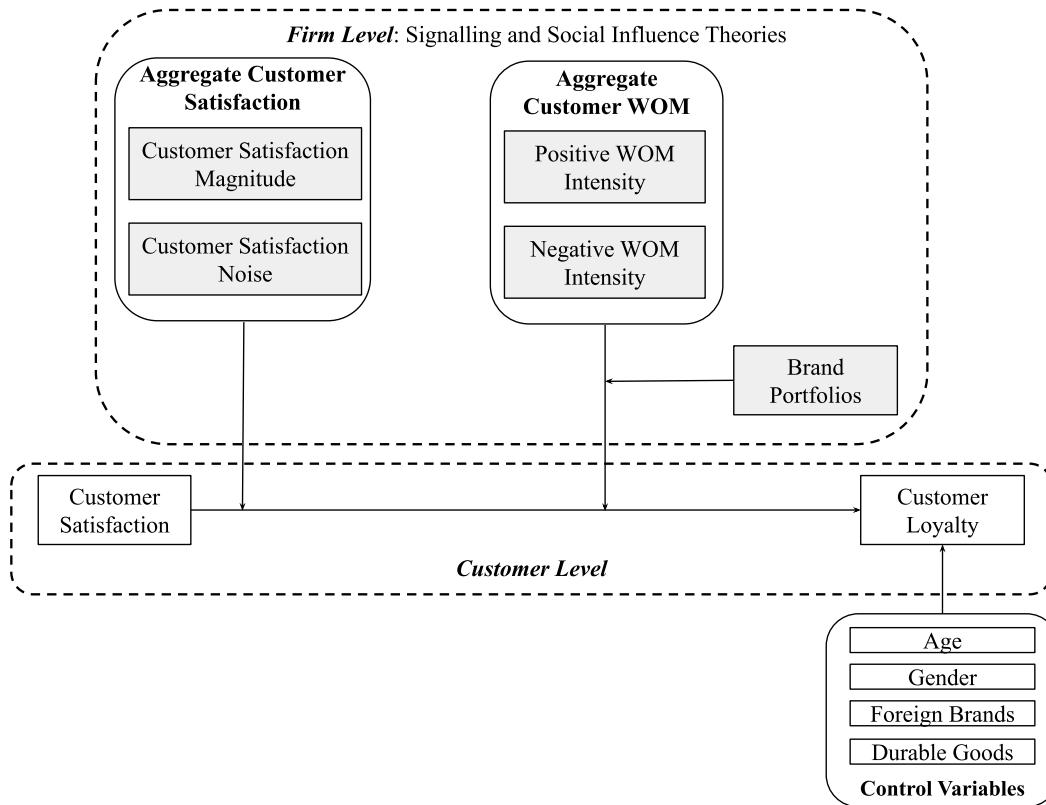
Firm Level: Signalling and Social Influence Theories

Aggregate Customer Satisfaction

Customer Satisfaction Magnitude

Customer Satisfaction Noise

Aggregate Customer WOM

Positive WOM Intensity

Negative WOM Intensity

Brand Portfolios

Customer Satisfaction

Customer Loyalty

Customer Level

Age

Gender

Foreign Brands

Durable Goods

Control Variables